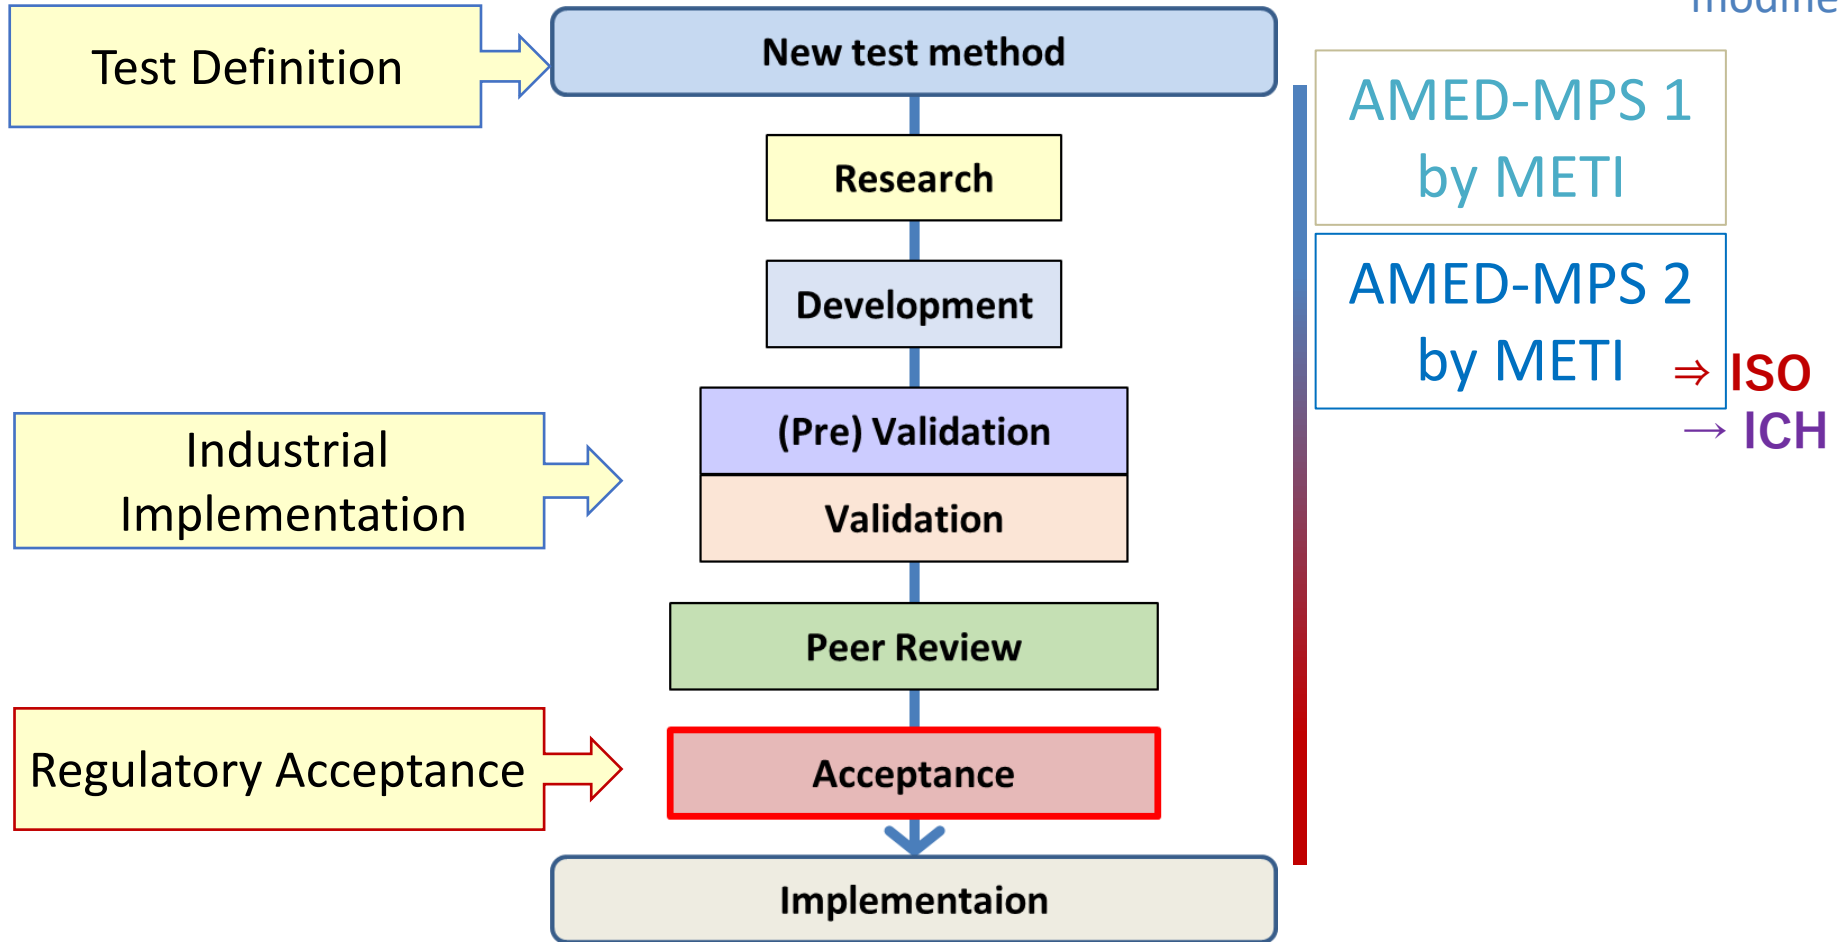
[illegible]

Test Definition

New test method

Research

Development

(Pre) Validation

Validation

Peer Review

Acceptance

Implementaion

Industrial Implementation

Regulatory Acceptance

AMED-MPS 1 by METI

AMED-MPS 2 by METI

$\Rightarrow$ ISO

$\rightarrow$ ICH